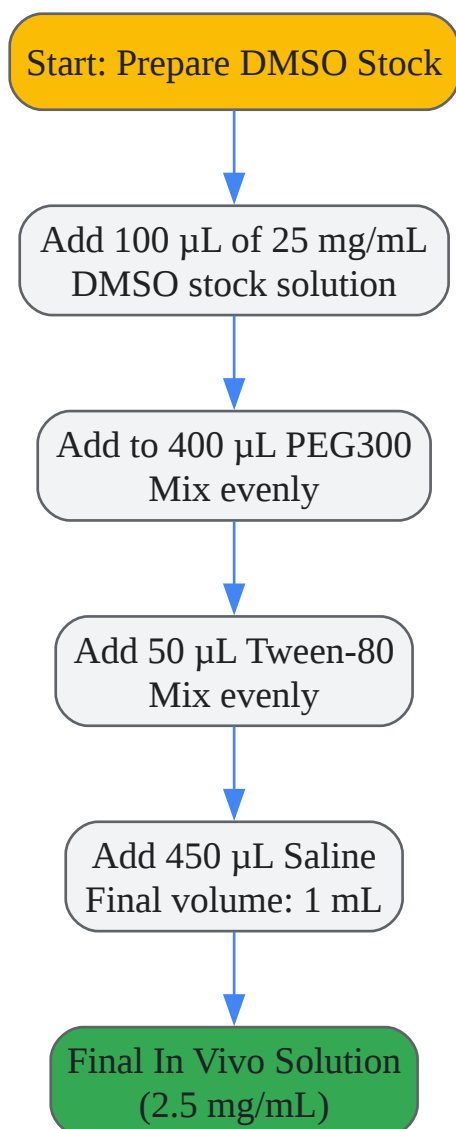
Start: Prepare DMSO Stock

Add 100 µL of 25 mg/mL DMSO stock solution

Add to 400 µL PEG300
Mix evenly

Add 50 µL Tween-80
Mix evenly

Add 450 µL Saline
Final volume: 1 mL

Final In Vivo Solution
(2.5 mg/mL)